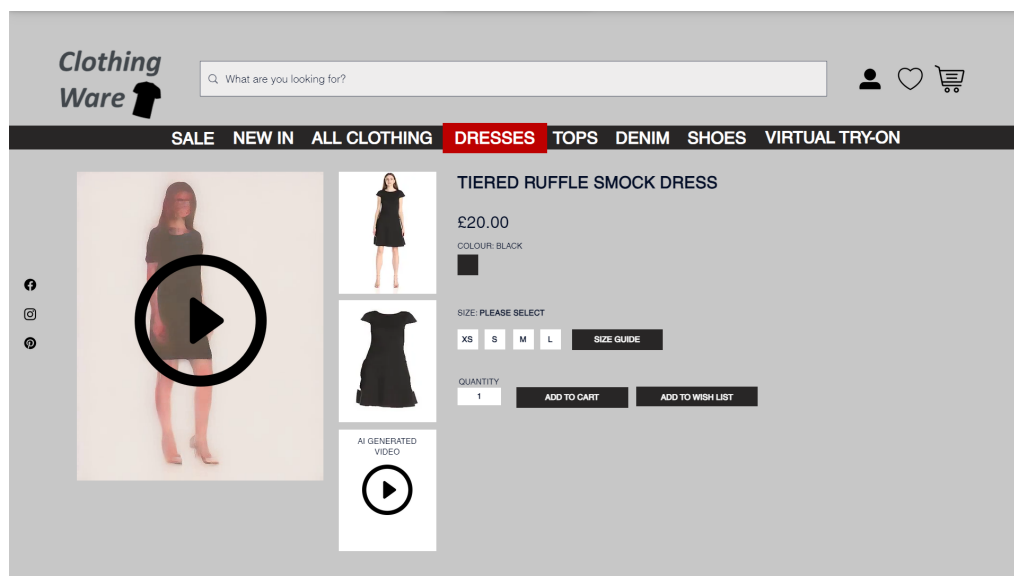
Clothing Ware

What are you looking for?

SALE NEW IN ALL CLOTHING DRESSES TOPS DENIM SHOES VIRTUAL TRY-ON

AI GENERATED VIDEO

TIERED RUFFLE SMOCK DRESS

£20.00

COLOUR: BLACK

SIZE: PLEASE SELECT

XS S M L SIZE GUIDE

QUANTITY

1

ADD TO CART

ADD TO WISH LIST